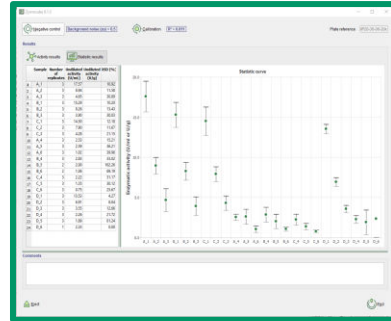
Navigation control | Background noise (cpu) = 0.5 | Calibration | R² = 0.977 | Plate reference

Results

Activity results | Statistic results

| | Sample | Number of replicates | Multiplied activity (U/ml) | Multiplied RSD (%) activity (U/g) |
|---|---|---|---|---|
| A | A_1 | 3 | 17.07 | 10.82 |
| A | A_2 | 3 | 8.64 | 11.08 |
| A | A_3 | 3 | 4.63 | 30.89 |
| A | B_1 | 3 | 15.08 | 16.49 |
| A | B_2 | 3 | 8.26 | 13.43 |
| A | B_3 | 3 | 3.80 | 20.63 |
| A | C_1 | 3 | 14.63 | 15.16 |
| A | C_2 | 3 | 7.60 | 11.67 |
| A | C_3 | 3 | 4.08 | 21.16 |
| A | A_4 | 3 | 2.33 | 15.21 |
| A | A_5 | 3 | 2.08 | 36.21 |
| A | A_6 | 3 | 1.02 | 30.56 |
| A | B_4 | 3 | 2.68 | 30.68 |
| A | B_5 | 3 | 2.39 | 160.26 |
| A | B_6 | 3 | 1.86 | 66.18 |
| A | C_4 | 3 | 2.21 | 51.17 |
| A | C_5 | 3 | 1.30 | 30.32 |
| A | C_6 | 3 | 0.75 | 29.47 |
| A | D_1 | 3 | 11.90 | 4.17 |
| A | D_2 | 3 | 6.05 | 6.64 |
| A | D_3 | 3 | 3.23 | 10.56 |
| A | D_4 | 3 | 2.59 | 21.72 |
| A | D_5 | 3 | 1.95 | 61.35 |
| A | D_6 | 3 | 2.30 | 8.69 |

Statistic curve

Multiplied activity (U/ml or U/g)

A_1 A_2 A_3 B_1 B_2 B_3 C_1 C_2 C_3 A_4 A_5 A_6 B_4 B_5 B_6 C_4 C_5 C_6 D_1 D_2 D_3 D_4 D_5 D_6

Comments

Back | Next